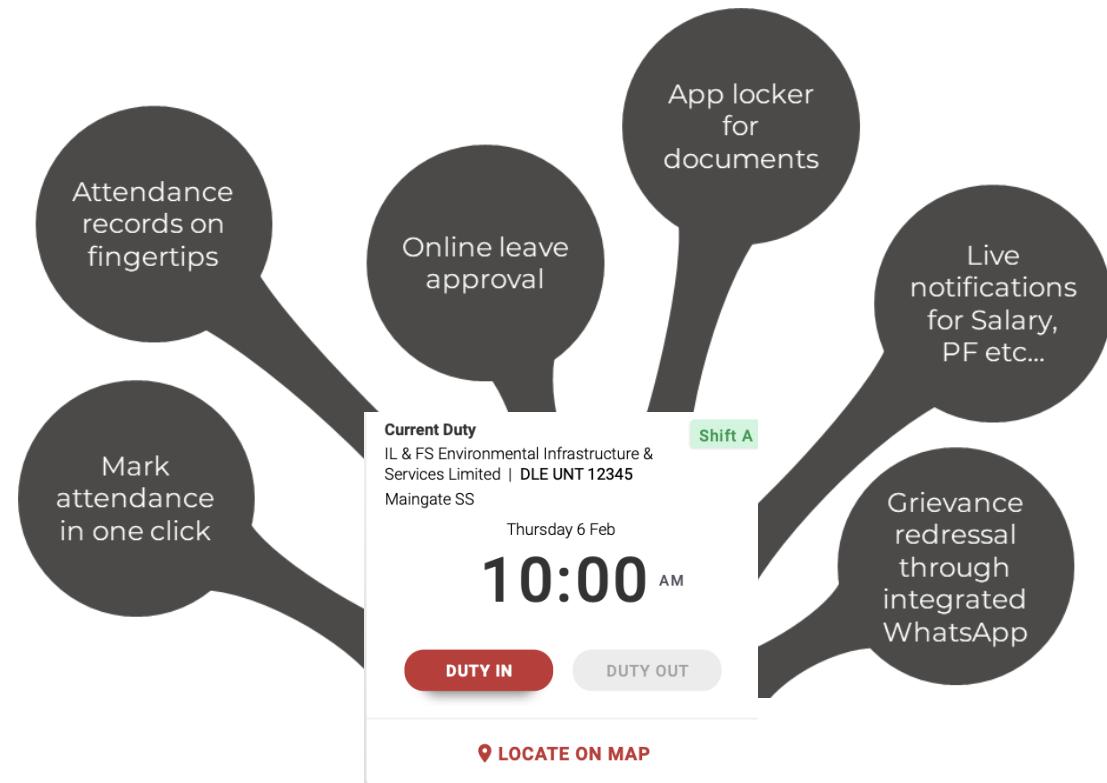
Attendance records on fingertips

Online leave approval

App locker for documents

Live notifications for Salary, PF etc...

Mark attendance in one click

Grievance redressal through integrated WhatsApp

Current Duty
Shift A
IL & FS Environmental Infrastructure & Services Limited | DLE UNT 12345
Maingate SS

Thursday 6 Feb
10:00 AM

DUTY IN
DUTY OUT

LOCATE ON MAP